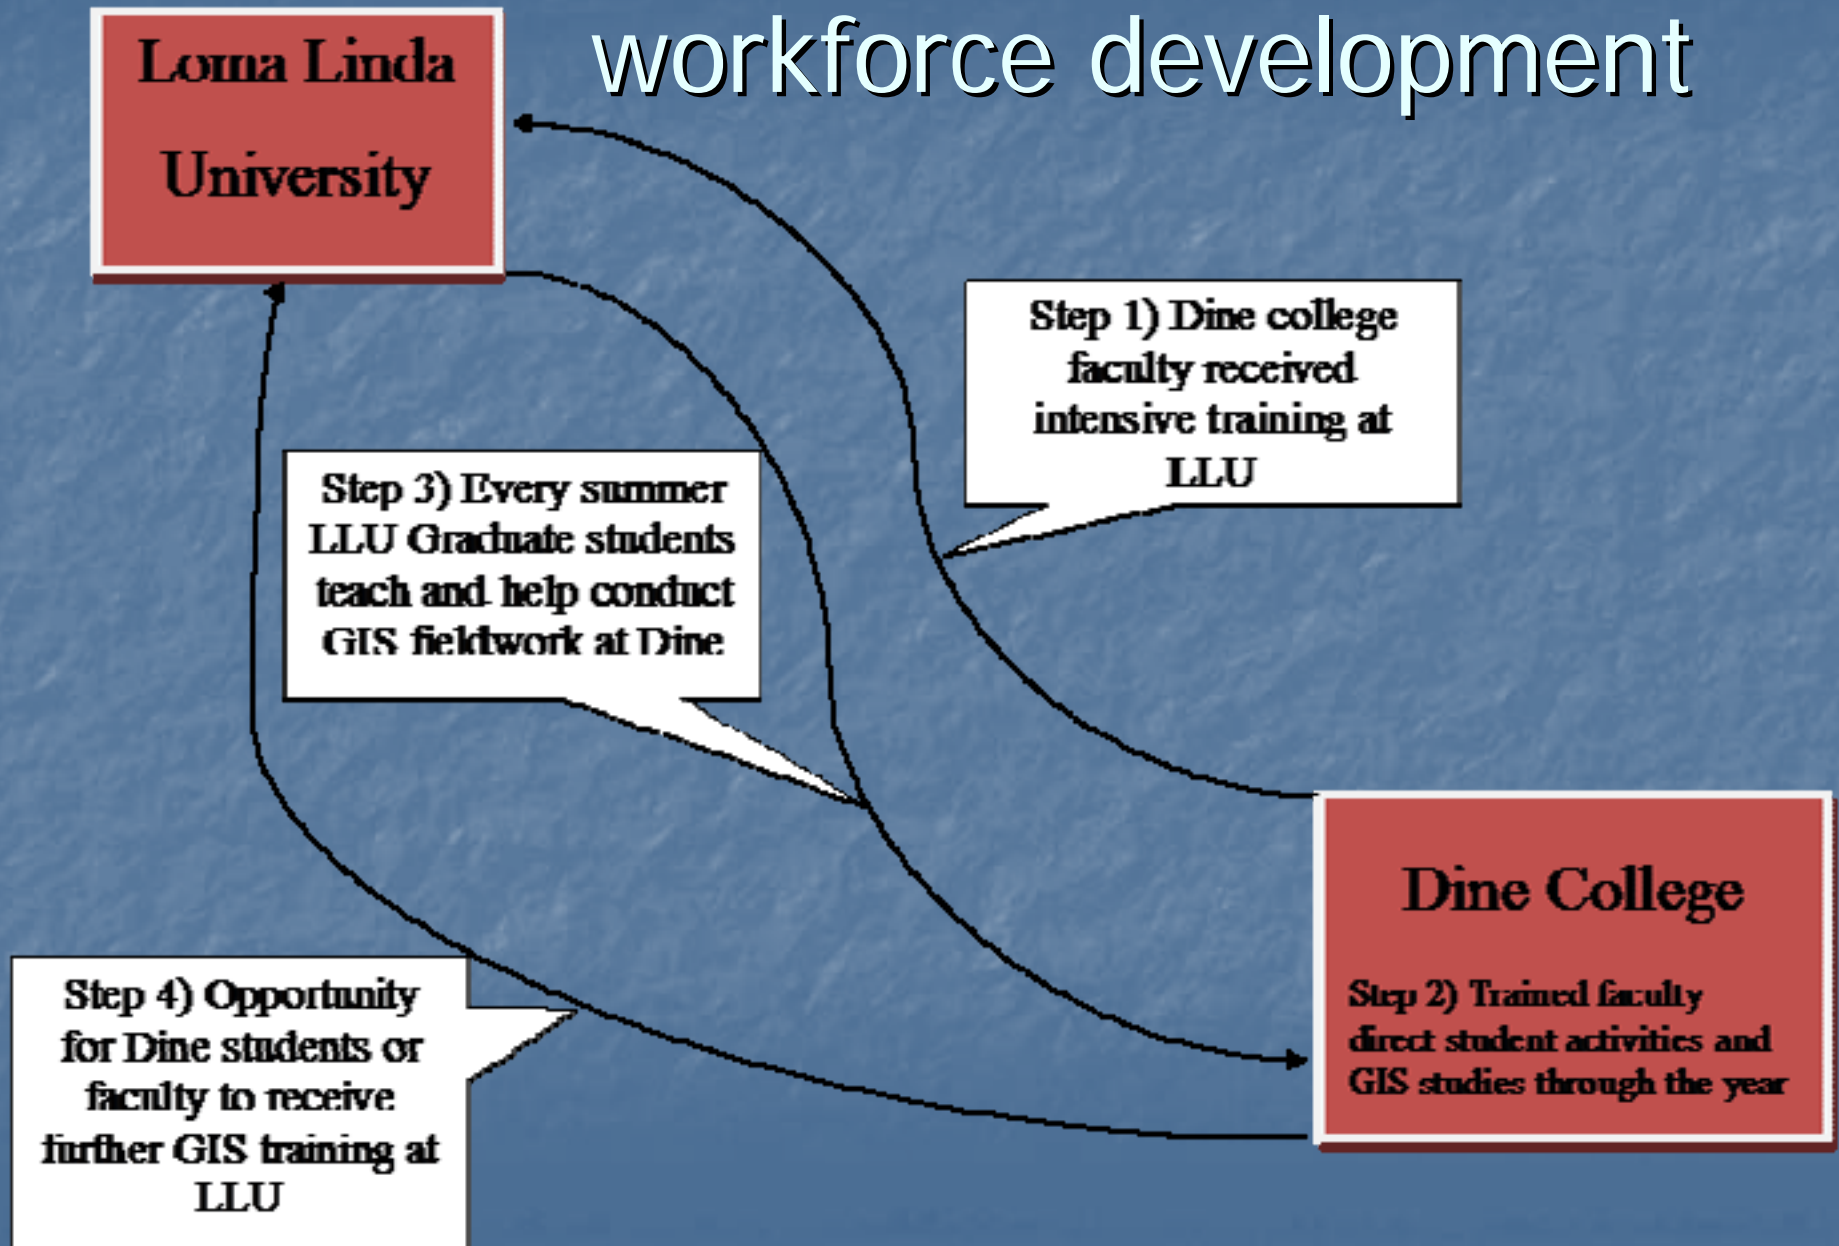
workforce development

Loma Linda University

Step 1) Dine college faculty received intensive training at LLU

Step 3) Every summer LLU Graduate students teach and help conduct GIS fieldwork at Dine

Dine College

Step 2) Trained faculty direct student activities and GIS studies through the year

Step 4) Opportunity for Dine students or faculty to receive further GIS training at LLU